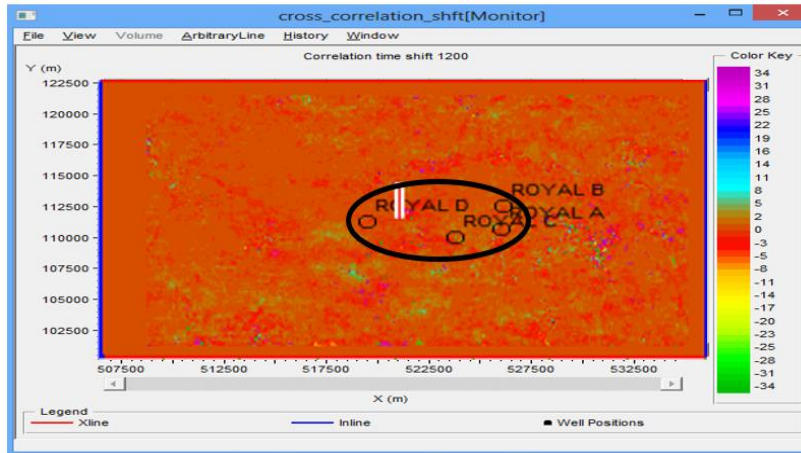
cross_correlation_shft[Monitor]

File View Volume ArbitraryLine History Window

Correlation time shift 1200

Y (m)

122500
120000
117500
115000
112500
110000
107500
105000
102500

ROYAL B
ROYAL D
ROYAL A
ROYAL C

507500 512500 517500 522500 527500 532500

X (m)

Color Key
34
31
28
25
22
19
16
14
11
8
5
2
0
-3
-5
-8
-11
-14
-17
-20
-23
-25
-28
-31
-34

Legend
Xline
Inline
Well Positions